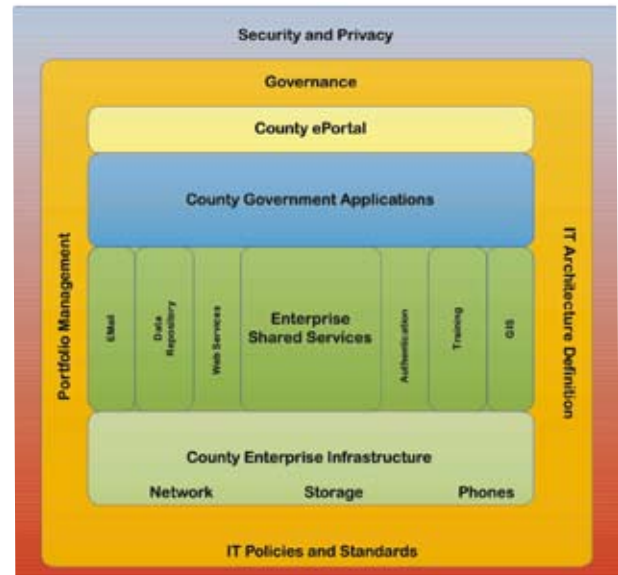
Security and Privacy

Governance

County ePortal

County Government Applications

Portfolio Management

IT Architecture Definition

EMail

Data Repository

Web Services

Enterprise Shared Services

Authentication

Training

GIS

County Enterprise Infrastructure

Network

Storage

Phones

IT Policies and Standards